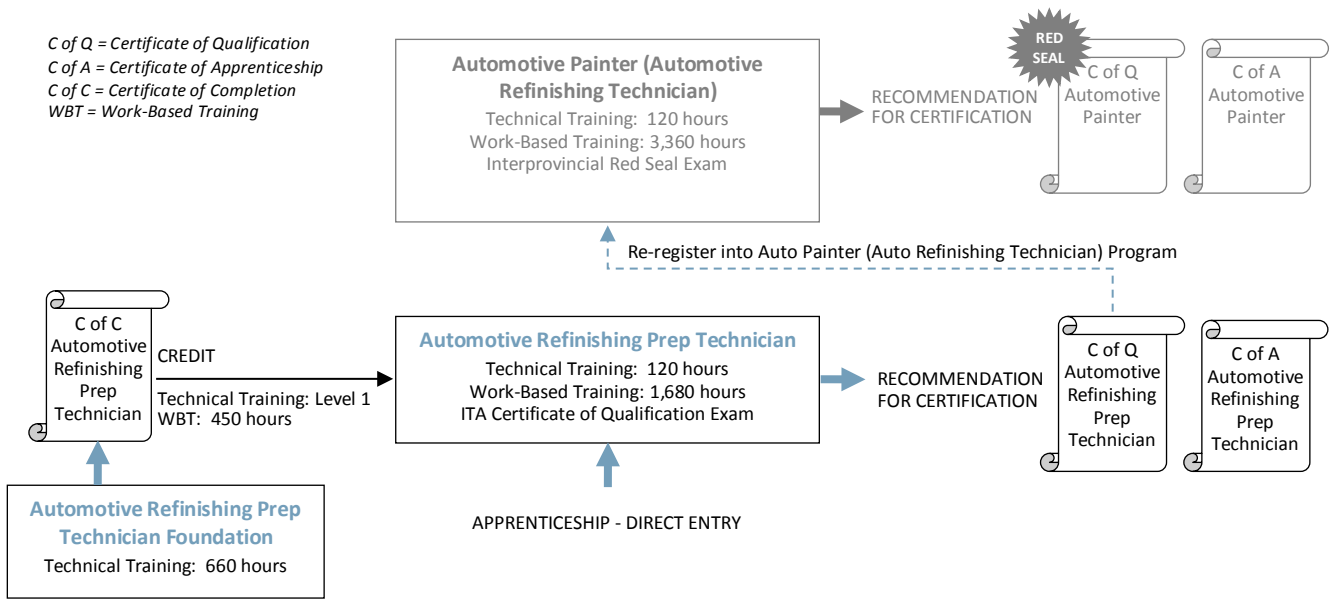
C of Q = Certificate of Qualification
C of A = Certificate of Apprenticeship
C of C = Certificate of Completion
WBT = Work-Based Training

Automotive Painter (Automotive Refinishing Technician)
Technical Training: 120 hours
Work-Based Training: 3,360 hours
Interprovincial Red Seal Exam

RECOMMENDATION FOR CERTIFICATION

RED SEAL

C of Q Automotive Painter

C of A Automotive Painter

Re-register into Auto Painter (Auto Refinishing Technician) Program

C of C Automotive Refinishing Prep Technician

CREDIT
Technical Training: Level 1
WBT: 450 hours

Automotive Refinishing Prep Technician
Technical Training: 120 hours
Work-Based Training: 1,680 hours
ITA Certificate of Qualification Exam

RECOMMENDATION FOR CERTIFICATION

C of Q Automotive Refinishing Prep Technician

C of A Automotive Refinishing Prep Technician

Automotive Refinishing Prep Technician Foundation
Technical Training: 660 hours

APPRENTICESHIP - DIRECT ENTRY